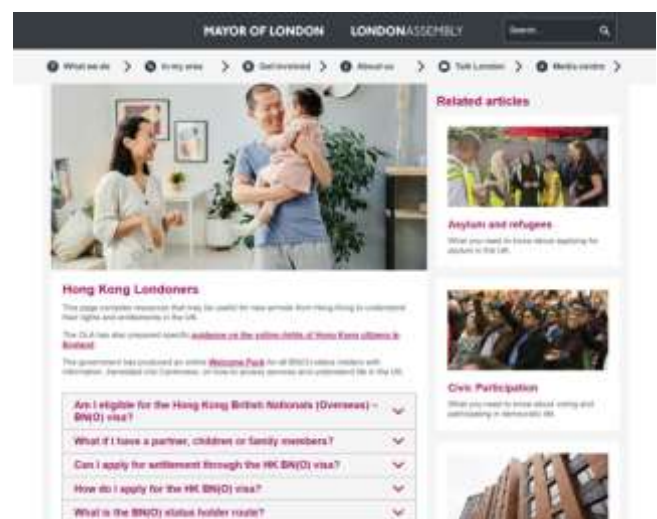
MAYOR OF LONDON LONDONASSEMBLY Search

What we do > In my area > Get involved > About us > Talk London > Media centre >

Related articles

Asylum and refugees

What you need to know about applying for asylum in the UK.

Hong Kong Londoners

This page compiles resources that may be useful for new arrivals from Hong Kong to understand their rights and entitlements in the UK.

The GLA has also prepared specific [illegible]

The government has produced an online Welcome Pack for all BN(O) status holders with information, translated into Cantonese, on how to access services and understand life in the UK.

Civic Participation

What you need to know about voting and participating in democratic life.

Am I eligible for the Hong Kong British Nationals (Overseas) – BN(O) visa?

What if I have a partner, children or family members?

Can I apply for settlement through the HK BN(O) visa?

How do I apply for the HK BN(O) visa?

What is the BN(O) status holder route?